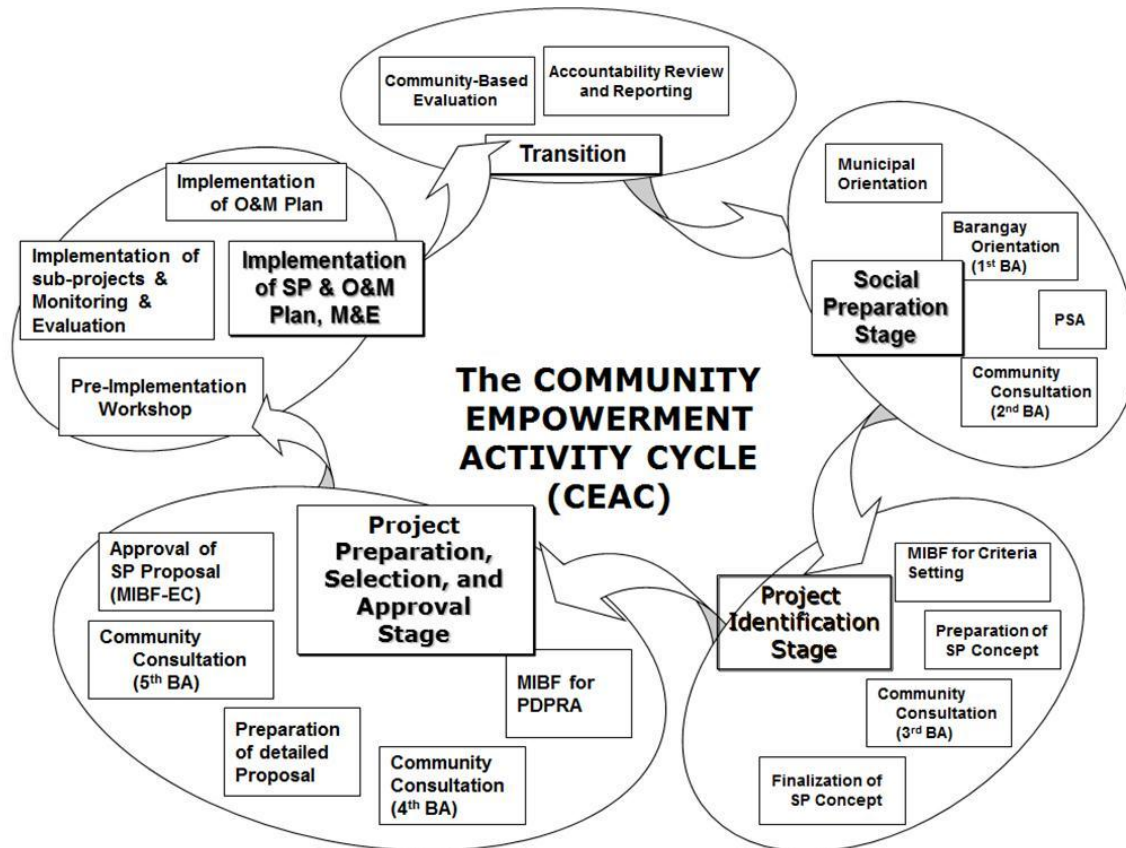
The COMMUNITY EMPOWERMENT ACTIVITY CYCLE (CEAC)

Community-Based Evaluation

Accountability Review and Reporting

Transition

Municipal Orientation

Barangay Orientation ($1^{st}$ BA)

Social Preparation Stage

PSA

Community Consultation ($2^{nd}$ BA)

Project Identification Stage

MIBF for Criteria Setting

Preparation of SP Concept

Community Consultation ($3^{rd}$ BA)

Finalization of SP Concept

Project Preparation, Selection, and Approval Stage

Approval of SP Proposal (MIBF-EC)

Community Consultation ($5^{th}$ BA)

Preparation of detailed Proposal

Community Consultation ($4^{th}$ BA)

MIBF for PDPRA

Pre-Implementation Workshop

Implementation of SP & O&M Plan, M&E

Implementation of O&M Plan

Implementation of sub-projects & Monitoring & Evaluation